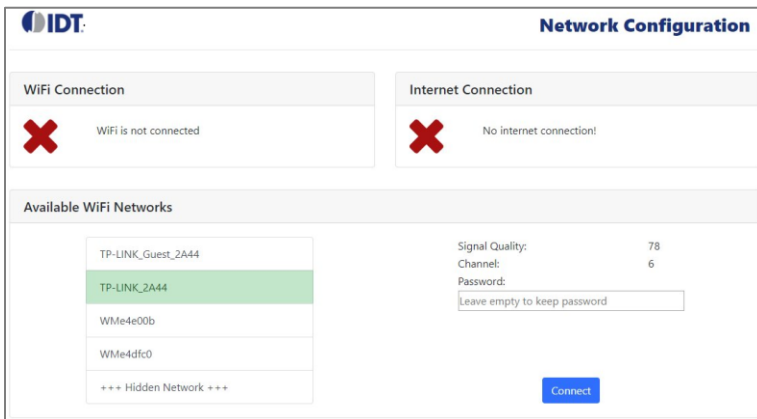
IDT.

Network Configuration

WiFi Connection

WiFi is not connected

Internet Connection

No internet connection!

Available WiFi Networks

TP-LINK_Guest_2A44
TP-LINK_2A44
WMe4e00b
WMe4dfc0
+++ Hidden Network +++

Signal Quality: 78
Channel: 6
Password:
Leave empty to keep password

Connect